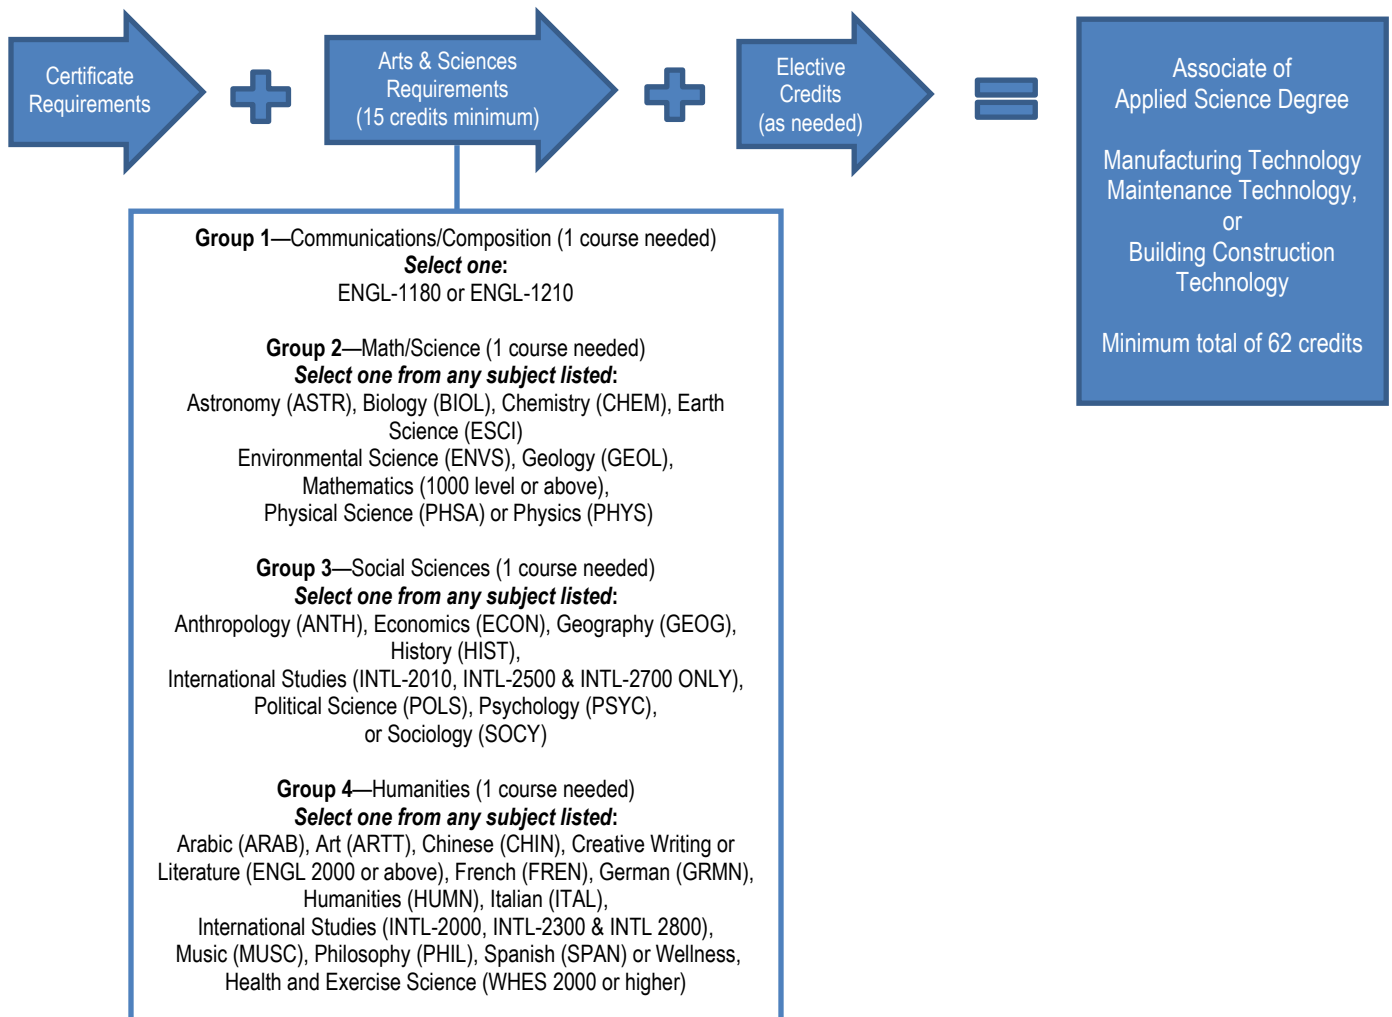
Certificate Requirements

Arts & Sciences Requirements (15 credits minimum)

Elective Credits (as needed)

Associate of Applied Science Degree

Manufacturing Technology Maintenance Technology, or Building Construction Technology

Minimum total of 62 credits

**Group 1**—Communications/Composition (1 course needed)
***Select one***:
ENGL-1180 or ENGL-1210

**Group 2**—Math/Science (1 course needed)
***Select one from any subject listed***:
Astronomy (ASTR), Biology (BIOL), Chemistry (CHEM), Earth Science (ESCI)
Environmental Science (ENVS), Geology (GEOL), Mathematics (1000 level or above), Physical Science (PHSA) or Physics (PHYS)

**Group 3**—Social Sciences (1 course needed)
***Select one from any subject listed***:
Anthropology (ANTH), Economics (ECON), Geography (GEOG), History (HIST),
International Studies (INTL-2010, INTL-2500 & INTL-2700 ONLY), Political Science (POLS), Psychology (PSYC), or Sociology (SOCY)

**Group 4**—Humanities (1 course needed)
***Select one from any subject listed***:
Arabic (ARAB), Art (ARTT), Chinese (CHIN), Creative Writing or Literature (ENGL 2000 or above), French (FREN), German (GRMN), Humanities (HUMN), Italian (ITAL),
International Studies (INTL-2000, INTL-2300 & INTL 2800), Music (MUSC), Philosophy (PHIL), Spanish (SPAN) or Wellness, Health and Exercise Science (WHES 2000 or higher)